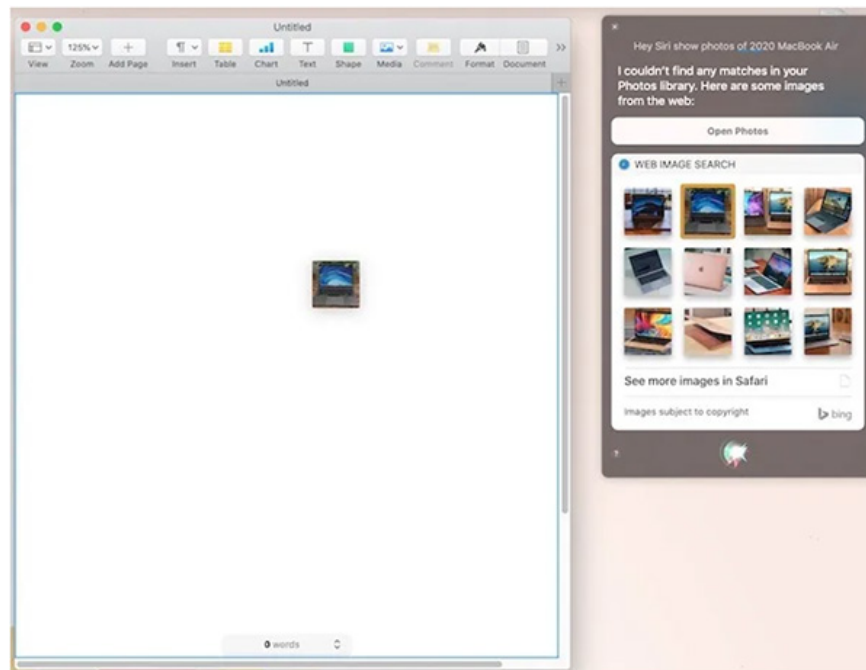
Untitled

View Zoom Add Page Insert Table Chart Text Shape Media Comment Format Document

125%

Untitled

0 words

Hey Siri show photos of 2020 MacBook Air

I couldn't find any matches in your Photos library. Here are some images from the web:

Open Photos

WEB IMAGE SEARCH

See more images in Safari

Images subject to copyright

bing